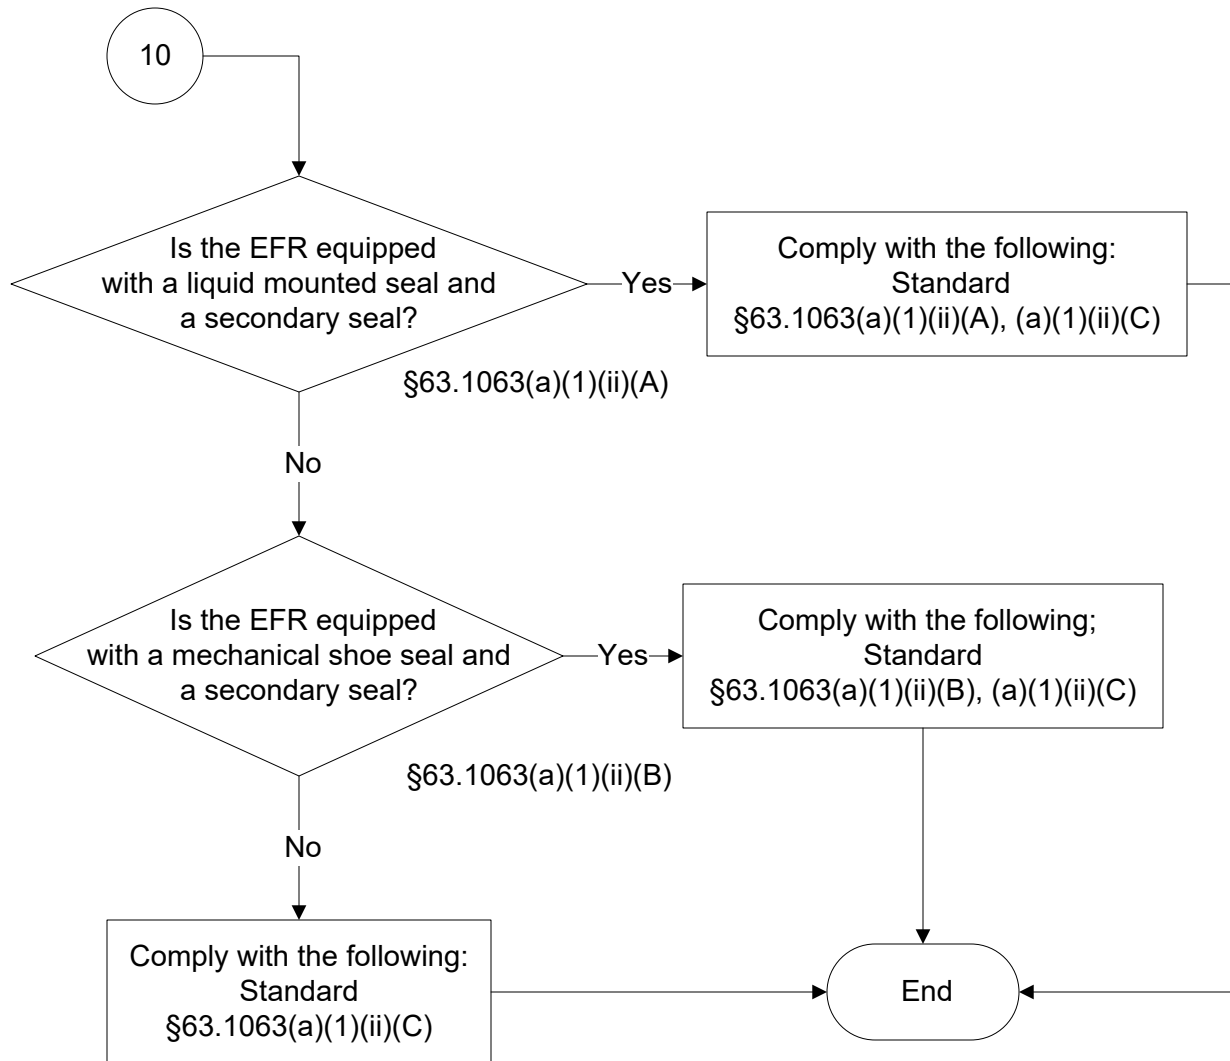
10

Is the EFR equipped with a liquid mounted seal and a secondary seal?

§63.1063(a)(1)(ii)(A)

Yes

Comply with the following: Standard §63.1063(a)(1)(ii)(A), (a)(1)(ii)(C)

No

Is the EFR equipped with a mechanical shoe seal and a secondary seal?

§63.1063(a)(1)(ii)(B)

Yes

Comply with the following; Standard §63.1063(a)(1)(ii)(B), (a)(1)(ii)(C)

No

Comply with the following: Standard §63.1063(a)(1)(ii)(C)

End